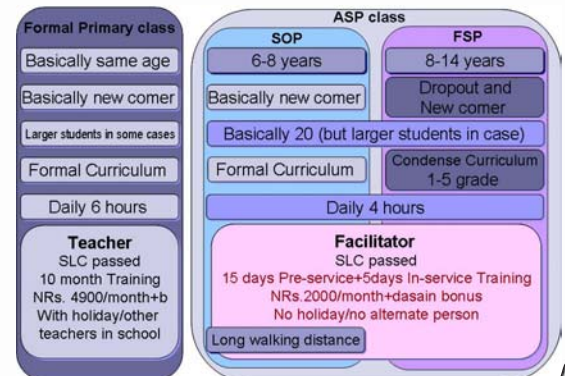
Formal Primary class

Basically same age

Basically new comer

Larger students in some cases

Formal Curriculum

Daily 6 hours

Teacher
SLC passed
10 month Training
NRs. 4900/month+b
With holiday/other teachers in school

ASP class

SOP

FSP

6-8 years

8-14 years

Basically new comer

Dropout and New comer

Basically 20 (but larger students in case)

Formal Curriculum

Condense Curriculum 1-5 grade

Daily 4 hours

Facilitator
SLC passed
15 days Pre-service+5days In-service Training
NRs.2000/month+dasain bonus
No holiday/no alternate person

Long walking distance